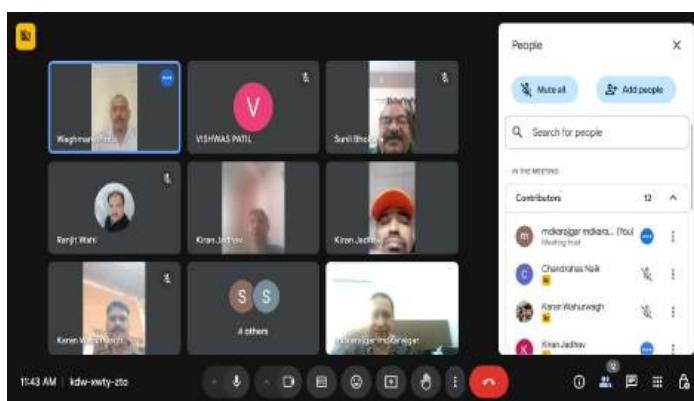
Waghmare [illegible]

V

VISHWAS PATIL

Sunil Bho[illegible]

Ranjit Wahi

Kiran Jadhav

Kiran Jadh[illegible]

Karan Wahurwagh

S S

4 others

mdkarajgar mdkarajgar

People

Mute all

Add people

Search for people

IN THE MEETING

Contributors 12

mdkarajgar mdkara... (You)
Meeting host

Chandrahas Naik

Karan Wahurwagh

Kiran Jadhav

11:43 AM | kdw-xwty-zto